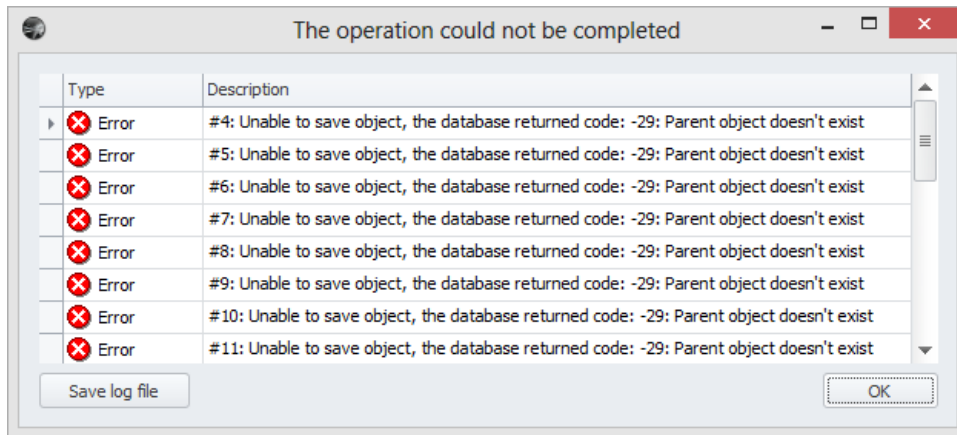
The operation could not be completed

| Type | Description |
|---|---|
| Error | #4: Unable to save object, the database returned code: -29: Parent object doesn't exist |
| Error | #5: Unable to save object, the database returned code: -29: Parent object doesn't exist |
| Error | #6: Unable to save object, the database returned code: -29: Parent object doesn't exist |
| Error | #7: Unable to save object, the database returned code: -29: Parent object doesn't exist |
| Error | #8: Unable to save object, the database returned code: -29: Parent object doesn't exist |
| Error | #9: Unable to save object, the database returned code: -29: Parent object doesn't exist |
| Error | #10: Unable to save object, the database returned code: -29: Parent object doesn't exist |
| Error | #11: Unable to save object, the database returned code: -29: Parent object doesn't exist |

Save log file

OK